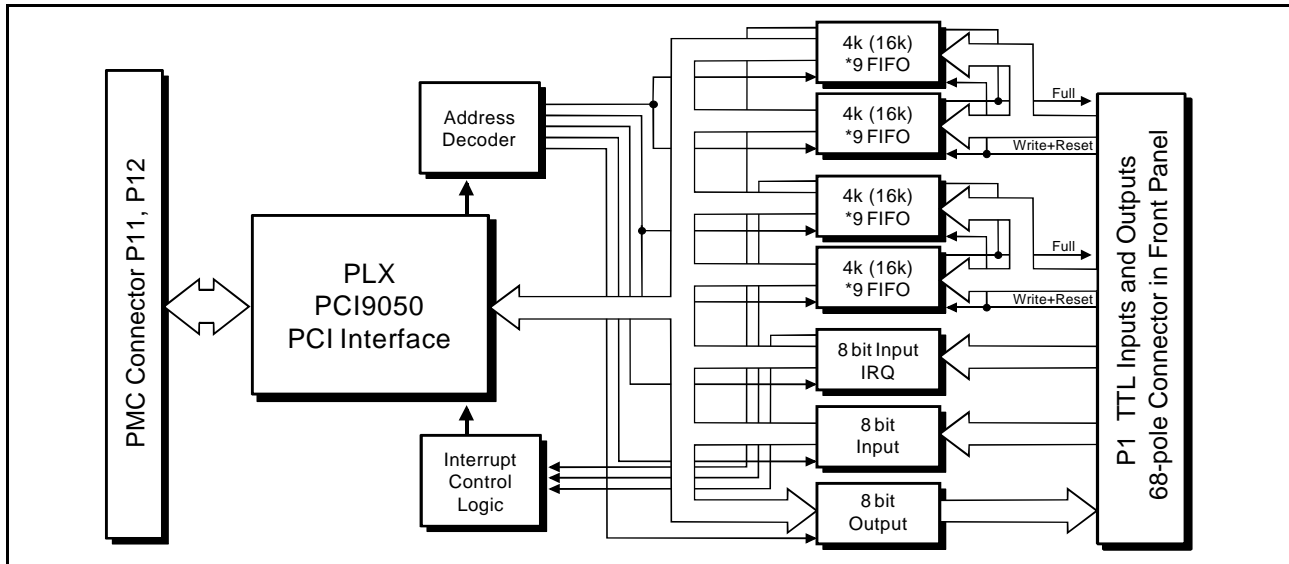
PMC Connector P11, P12

PLX
PCI9050
PCI Interface

Address Decoder

Interrupt Control Logic

4k (16k) *9 FIFO

4k (16k) *9 FIFO

4k (16k) *9 FIFO

4k (16k) *9 FIFO

8 bit Input IRQ

8 bit Input

8 bit Output

Full

Write+Reset

Full

Write+Reset

P1 TTL Inputs and Outputs
68-pole Connector in Front Panel